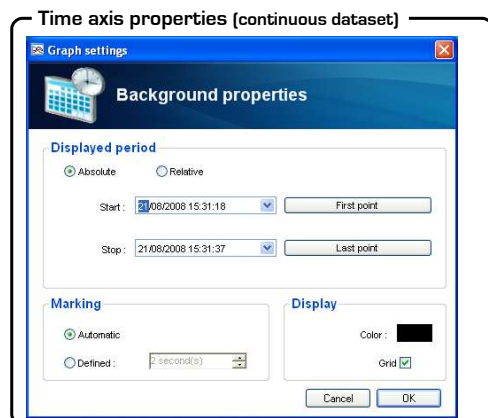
Time axis properties (continuous dataset)

Graph settings

Background properties

Displayed period

Absolute

Relative

Start : 21/08/2008 15:31:18

First point

Stop : 21/08/2008 15:31:37

Last point

Marking

Automatic

Defined : 2 second(s)

Display

Color :

Grid

Cancel

OK